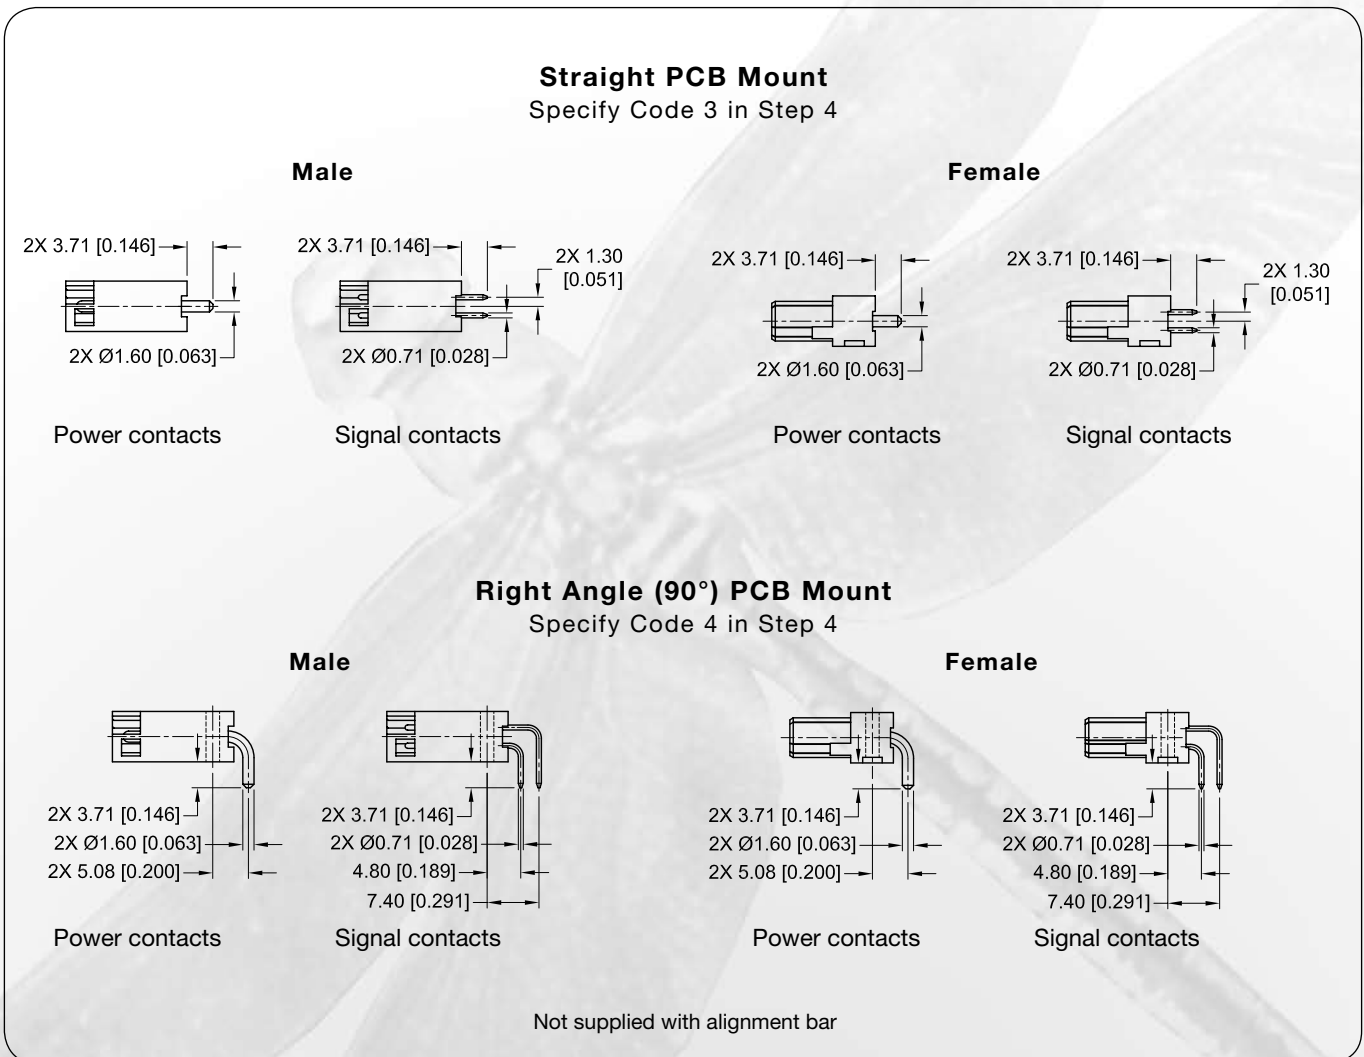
**Straight PCB Mount**
Specify Code 3 in Step 4

**Male**

2X 3.71 [0.146]
2X Ø1.60 [0.063]

Power contacts

2X 3.71 [0.146]
2X 1.30 [0.051]
2X Ø0.71 [0.028]

Signal contacts

**Female**

2X 3.71 [0.146]
2X Ø1.60 [0.063]

Power contacts

2X 3.71 [0.146]
2X 1.30 [0.051]
2X Ø0.71 [0.028]

Signal contacts

**Right Angle (90°) PCB Mount**
Specify Code 4 in Step 4

**Male**

2X 3.71 [0.146]
2X Ø1.60 [0.063]
2X 5.08 [0.200]

Power contacts

2X 3.71 [0.146]
2X Ø0.71 [0.028]
4.80 [0.189]
7.40 [0.291]

Signal contacts

**Female**

2X 3.71 [0.146]
2X Ø1.60 [0.063]
2X 5.08 [0.200]

Power contacts

2X 3.71 [0.146]
2X Ø0.71 [0.028]
4.80 [0.189]
7.40 [0.291]

Signal contacts

Not supplied with alignment bar